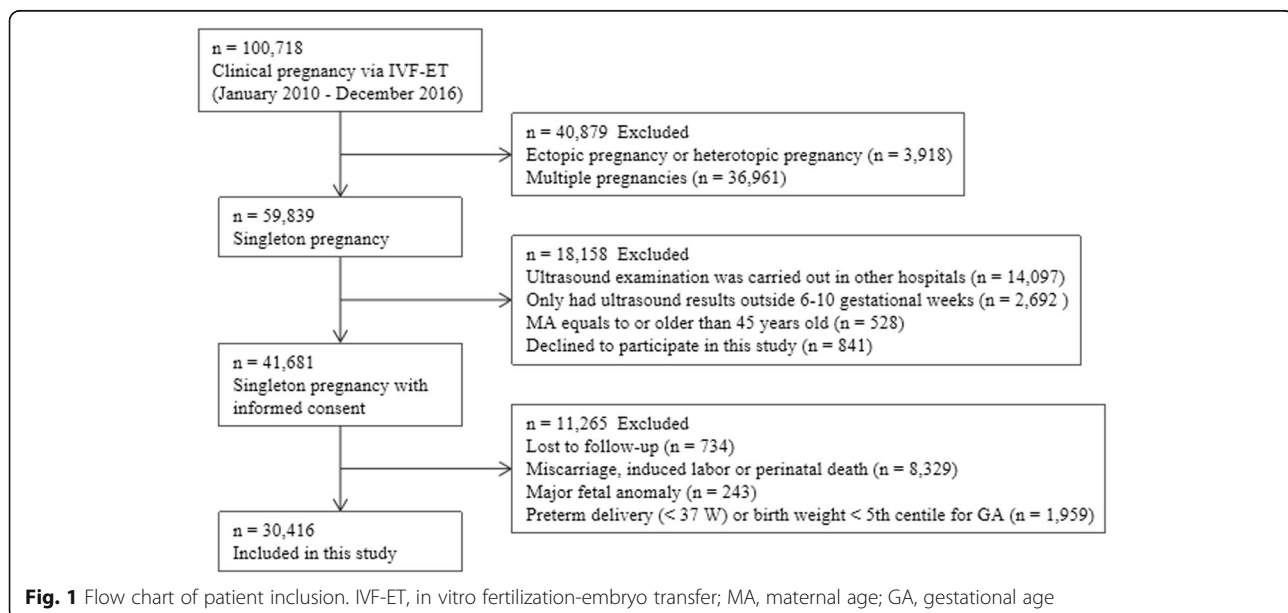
n = 100,718
Clinical pregnancy via IVF-ET
(January 2010 - December 2016)

n = 40,879 Excluded
Ectopic pregnancy or heterotopic pregnancy (n = 3,918)
Multiple pregnancies (n = 36,961)

n = 59,839
Singleton pregnancy

n = 18,158 Excluded
Ultrasound examination was carried out in other hospitals (n = 14,097)
Only had ultrasound results outside 6-10 gestational weeks (n = 2,692 )
MA equals to or older than 45 years old (n = 528)
Declined to participate in this study (n = 841)

n = 41,681
Singleton pregnancy with informed consent

n = 11,265 Excluded
Lost to follow-up (n = 734)
Miscarriage, induced labor or perinatal death (n = 8,329)
Major fetal anomaly (n = 243)
Preterm delivery (< 37 W) or birth weight < 5th centile for GA (n = 1,959)

n = 30,416
Included in this study

Fig. 1 Flow chart of patient inclusion. IVF-ET, in vitro fertilization-embryo transfer; MA, maternal age; GA, gestational age